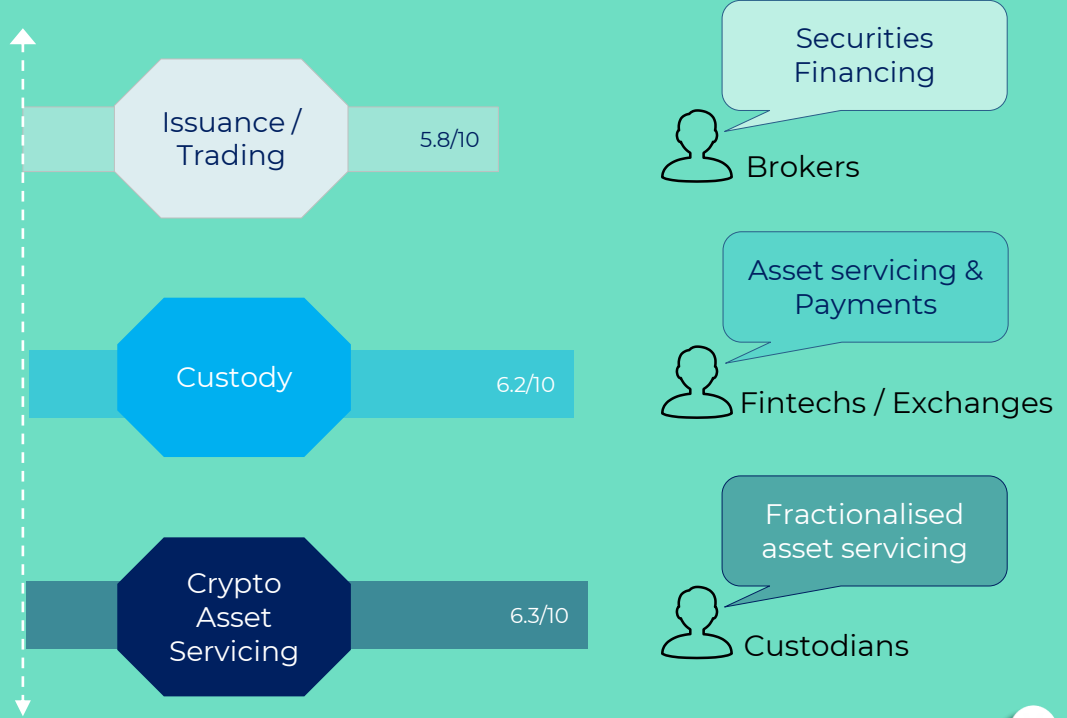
Issuance / Trading

5.8/10

Securities Financing

Brokers

Custody

6.2/10

Asset servicing & Payments

Fintechs / Exchanges

Crypto Asset Servicing

6.3/10

Fractionalised asset servicing

Custodians